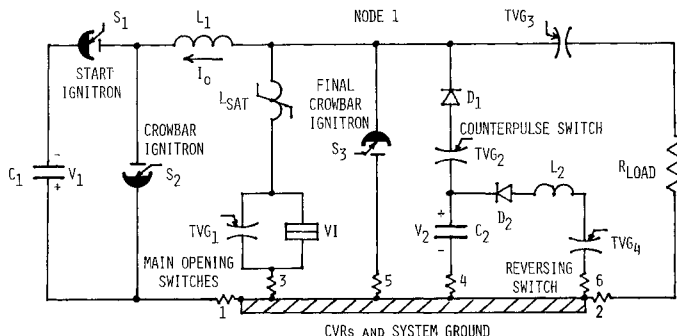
$S_1$
$L_1$
NODE 1
$TVG_3$
START IGNITRON
$I_0$
$L_{SAT}$
FINAL CROWBAR IGNITRON
$D_1$
COUNTERPULSE SWITCH
CROWBAR IGNITRON
$C_1$
$V_1$
$S_2$
$S_3$
$TVG_2$
$R_{LOAD}$
$L_2$
$TVG_1$
VI
$D_2$
$V_2$
$C_2$
MAIN OPENING SWITCHES
REVERSING SWITCH
$TVG_4$
3
5
4
6
1
2
CVRs AND SYSTEM GROUND